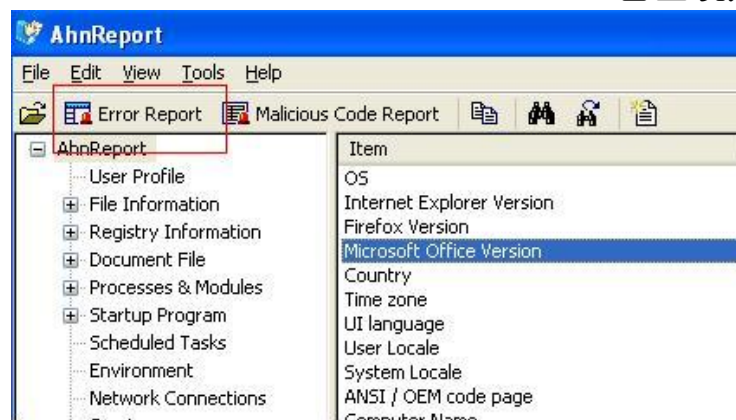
AhnReport

File Edit View Tools Help

Error Report Malicious Code Report

AhnReport
User Profile
File Information
Registry Information
Document File
Processes & Modules
Startup Program
Scheduled Tasks
Environment
Network Connections

Item
OS
Internet Explorer Version
Firefox Version
Microsoft Office Version
Country
Time zone
UI language
User Locale
System Locale
ANSI / OEM code page
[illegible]